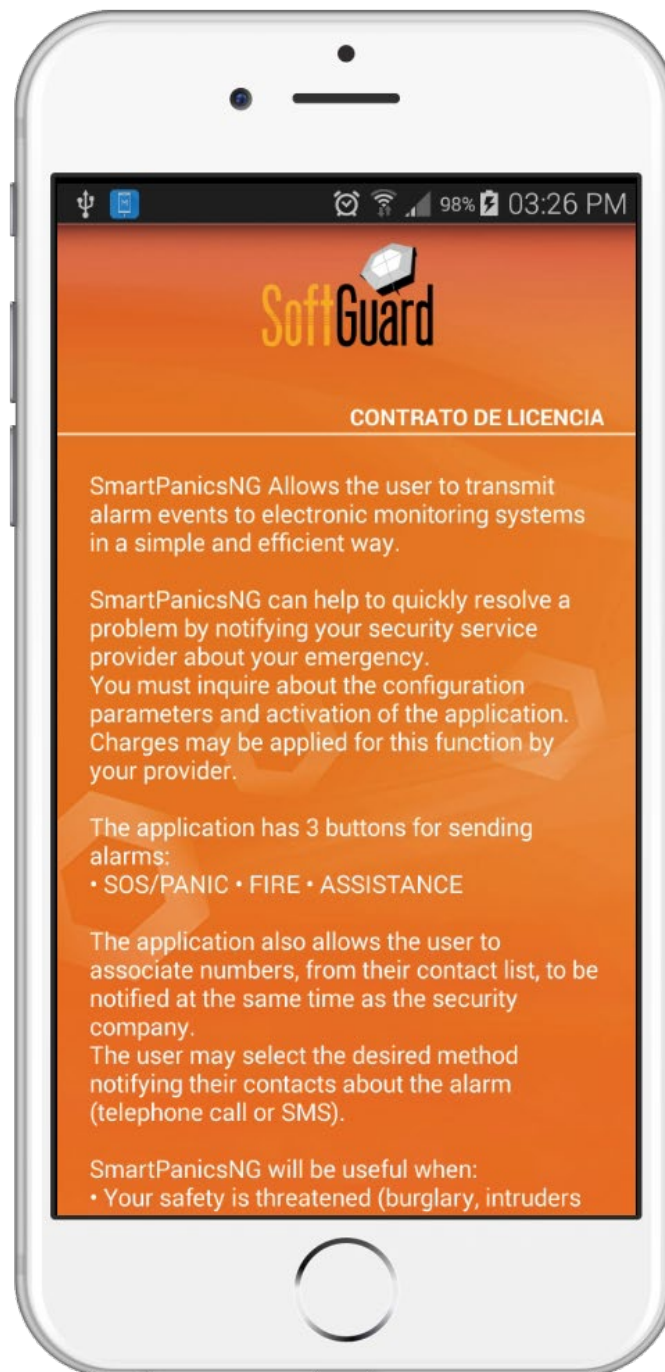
98% 03:26 PM

SoftGuard

CONTRATO DE LICENCIA

SmartPanicsNG Allows the user to transmit alarm events to electronic monitoring systems in a simple and efficient way.

SmartPanicsNG can help to quickly resolve a problem by notifying your security service provider about your emergency.
You must inquire about the configuration parameters and activation of the application. Charges may be applied for this function by your provider.

The application has 3 buttons for sending alarms:
• SOS/PANIC • FIRE • ASSISTANCE

The application also allows the user to associate numbers, from their contact list, to be notified at the same time as the security company.
The user may select the desired method notifying their contacts about the alarm (telephone call or SMS).

SmartPanicsNG will be useful when:
• Your safety is threatened (burglary, intruders